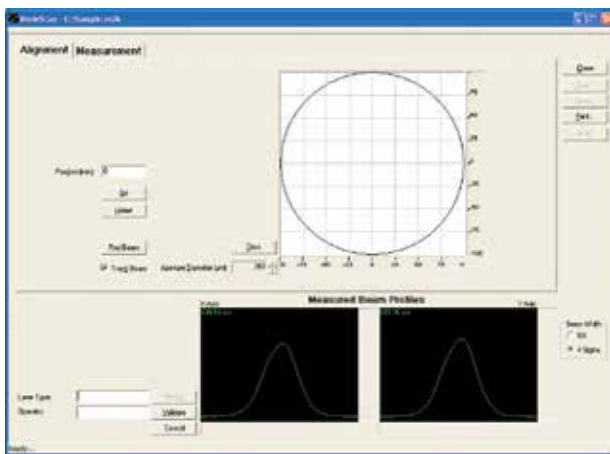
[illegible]

Alignment | Measurement

Close
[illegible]
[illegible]
Print
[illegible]

Frequency (Hz) 5

Set
Lower

Find Beam
Clear
Track Beam
Aperture Diameter (µm) 360

Measured Beam Profiles

X-Axis
Y-Axis

Beam Width
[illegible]
4 Sigma

Laser Type
Operator
Validate
Cancel

Ready